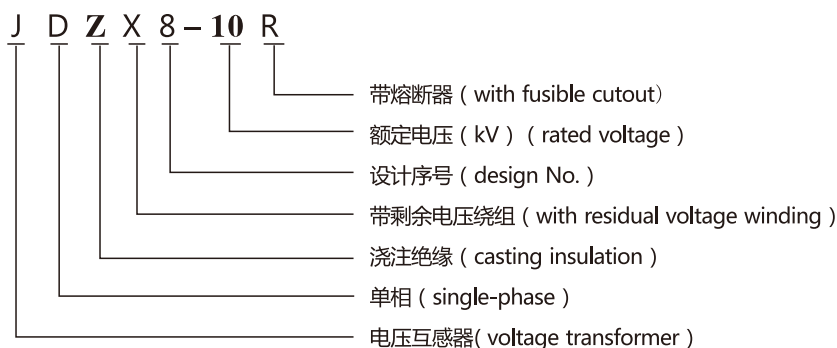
J D Z X 8 – 10 R

带熔断器 ( with fusible cutout)

额定电压 ( kV ) ( rated voltage )

设计序号 ( design No. )

带剩余电压绕组 ( with residual voltage winding )

浇注绝缘 ( casting insulation )

单相 ( single-phase )

电压互感器( voltage transformer )